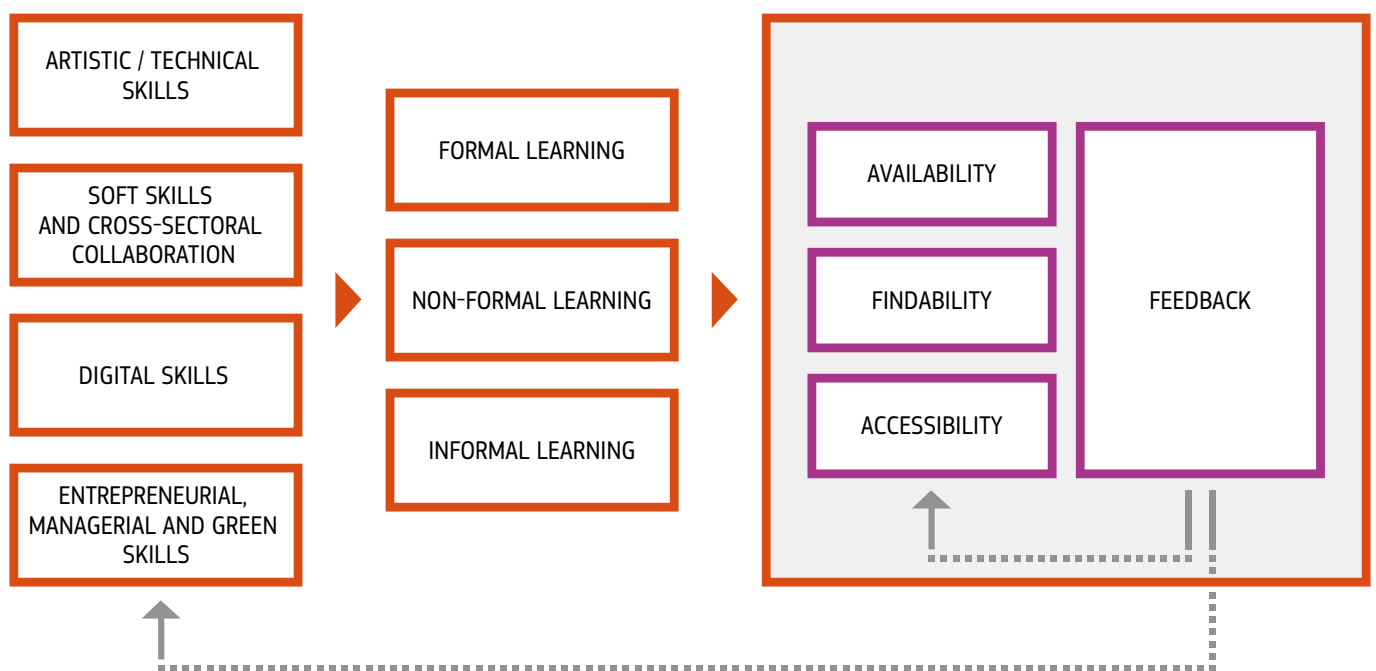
ARTISTIC / TECHNICAL SKILLS

SOFT SKILLS AND CROSS-SECTORAL COLLABORATION

DIGITAL SKILLS

ENTREPRENEURIAL, MANAGERIAL AND GREEN SKILLS

FORMAL LEARNING

NON-FORMAL LEARNING

INFORMAL LEARNING

AVAILABILITY

FINDABILITY

ACCESSIBILITY

FEEDBACK